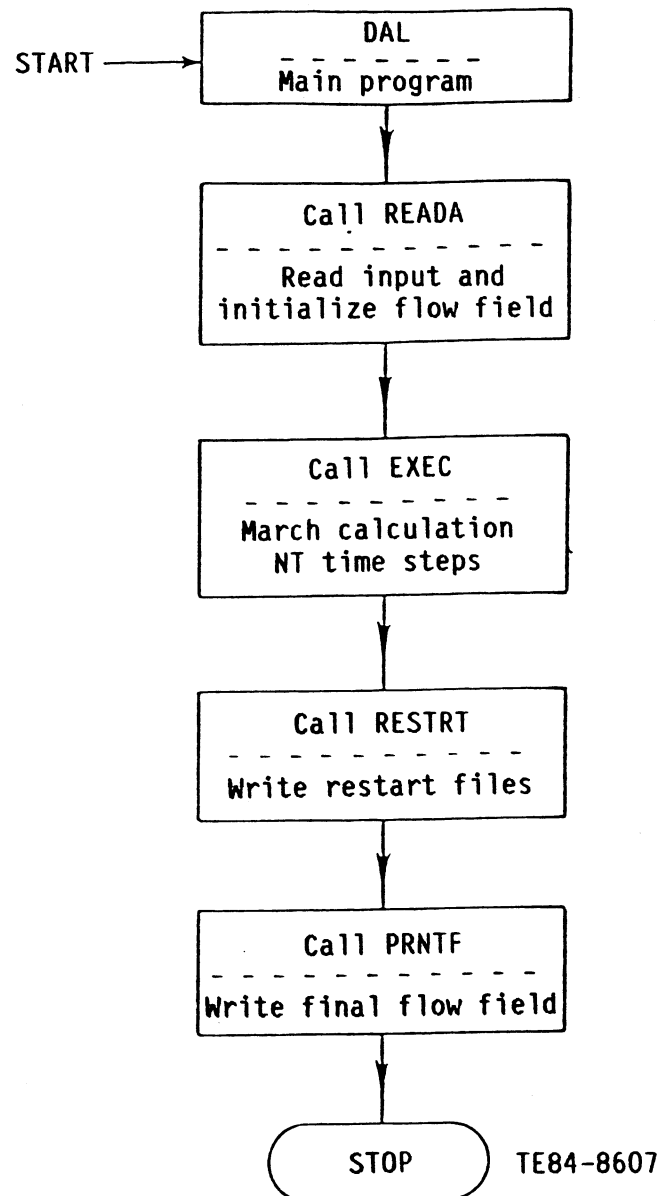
START

DAL
Main program

Call READA
Read input and initialize flow field

Call EXEC
March calculation NT time steps

Call RESTRT
Write restart files

Call PRNTF
Write final flow field

STOP

TE84-8607